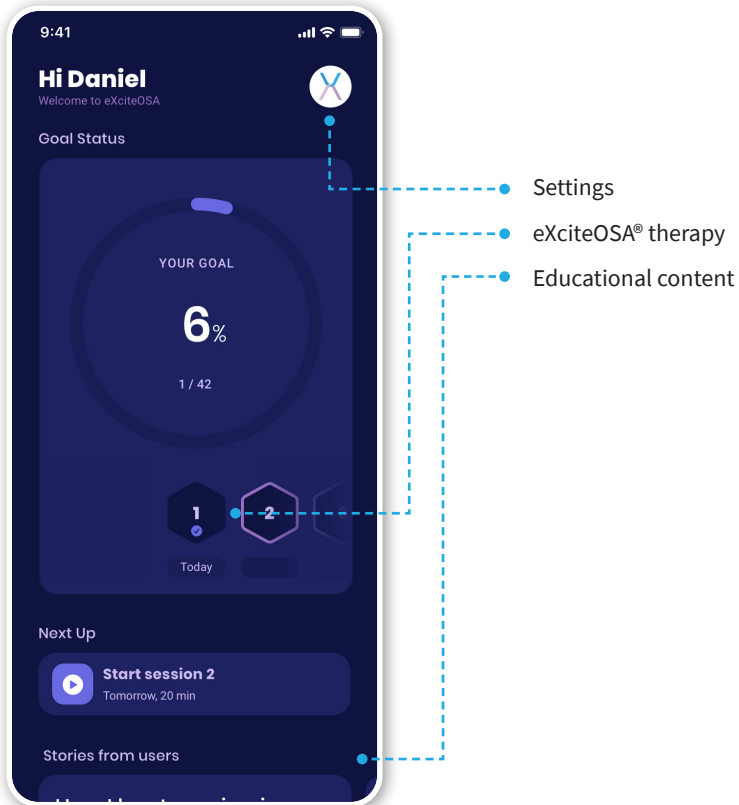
9:41

Hi Daniel
Welcome to eXciteOSA

Goal Status

YOUR GOAL

6%

1 / 42

1

2

Today

Next Up

Start session 2
Tomorrow, 20 min

Stories from users

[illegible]

Settings

eXciteOSA® therapy

Educational content